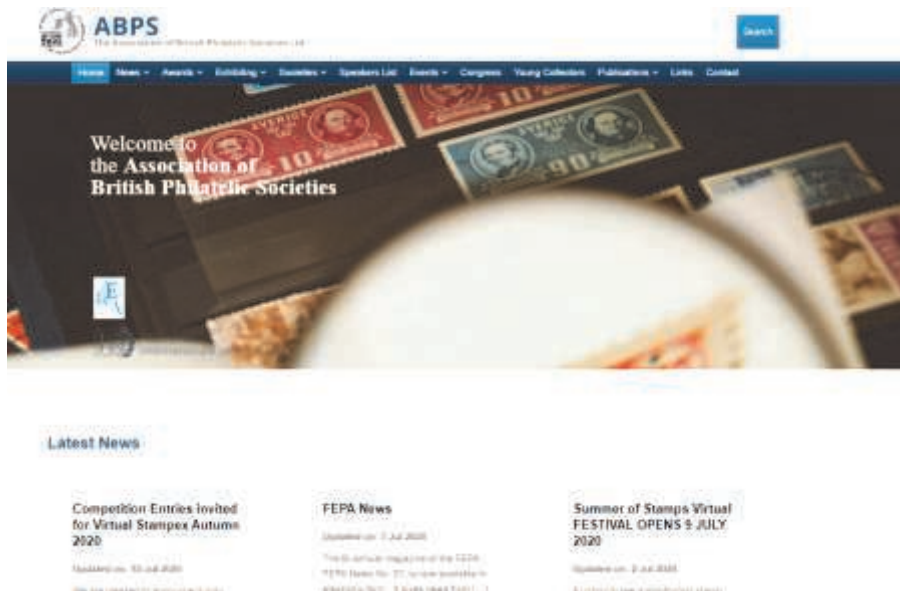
ABPS
The Association of British Philatelic Societies Ltd

Search

Home News Awards Exhibiting Societies Speakers List Events Congress Young Collectors Publications Links Contact

SVERIGE 10
SVERIGE 10
SVERIGE 90

Welcome to the Association of British Philatelic Societies

Latest News

Competition Entries invited for Virtual Stampex Autumn 2020

Updated on: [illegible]

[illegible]

FEPA News

Updated on: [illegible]

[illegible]

Summer of Stamps Virtual FESTIVAL OPENS 9 JULY 2020

Updated on: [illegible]

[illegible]